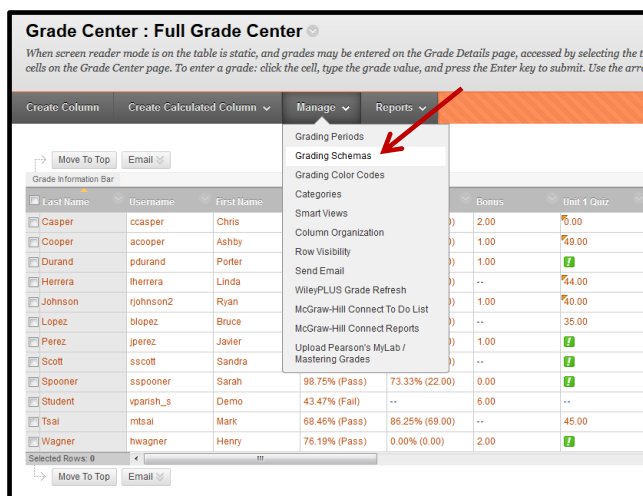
Grade Center : Full Grade Center

When screen reader mode is on the table is static, and grades may be entered on the Grade Details page, accessed by selecting the t cells on the Grade Center page. To enter a grade: click the cell, type the grade value, and press the Enter key to submit. Use the arr

Create Column | Create Calculated Column | Manage | Reports

Grading Periods
Grading Schemas
Grading Color Codes
Categories
Smart Views
Column Organization
Row Visibility
Send Email
WileyPLUS Grade Refresh
McGraw-Hill Connect To Do List
McGraw-Hill Connect Reports
Upload Pearson's MyLab / Mastering Grades

Move To Top | Email

Grade Information Bar

| Last Name | Username | First Name | | | Bonus | Unit 1 Quiz |
|---|---|---|---|---|---|---|
| Casper | ccasper | Chris | | 0) | 2.00 | 0.00 |
| Cooper | acooper | Ashby | | 0) | 1.00 | 49.00 |
| Durand | pdurand | Porter | | 0) | 1.00 | ! |
| Herrera | lherrera | Linda | | 0) | -- | 44.00 |
| Johnson | rjohnson2 | Ryan | | 0) | 1.00 | 40.00 |
| Lopez | blopez | Bruce | | 0) | -- | 35.00 |
| Perez | jperez | Javier | | 0) | 1.00 | ! |
| Scott | sscott | Sandra | | 0) | -- | ! |
| Spooner | sspooner | Sarah | 98.75% (Pass) | 73.33% (22.00) | 0.00 | ! |
| Student | vparish_s | Demo | 43.47% (Fail) | -- | 6.00 | -- |
| Tsai | mtsai | Mark | 68.46% (Pass) | 86.25% (69.00) | -- | 45.00 |
| Wagner | hwagner | Henry | 76.19% (Pass) | 0.00% (0.00) | 2.00 | ! |

Selected Rows: 0

Move To Top | Email